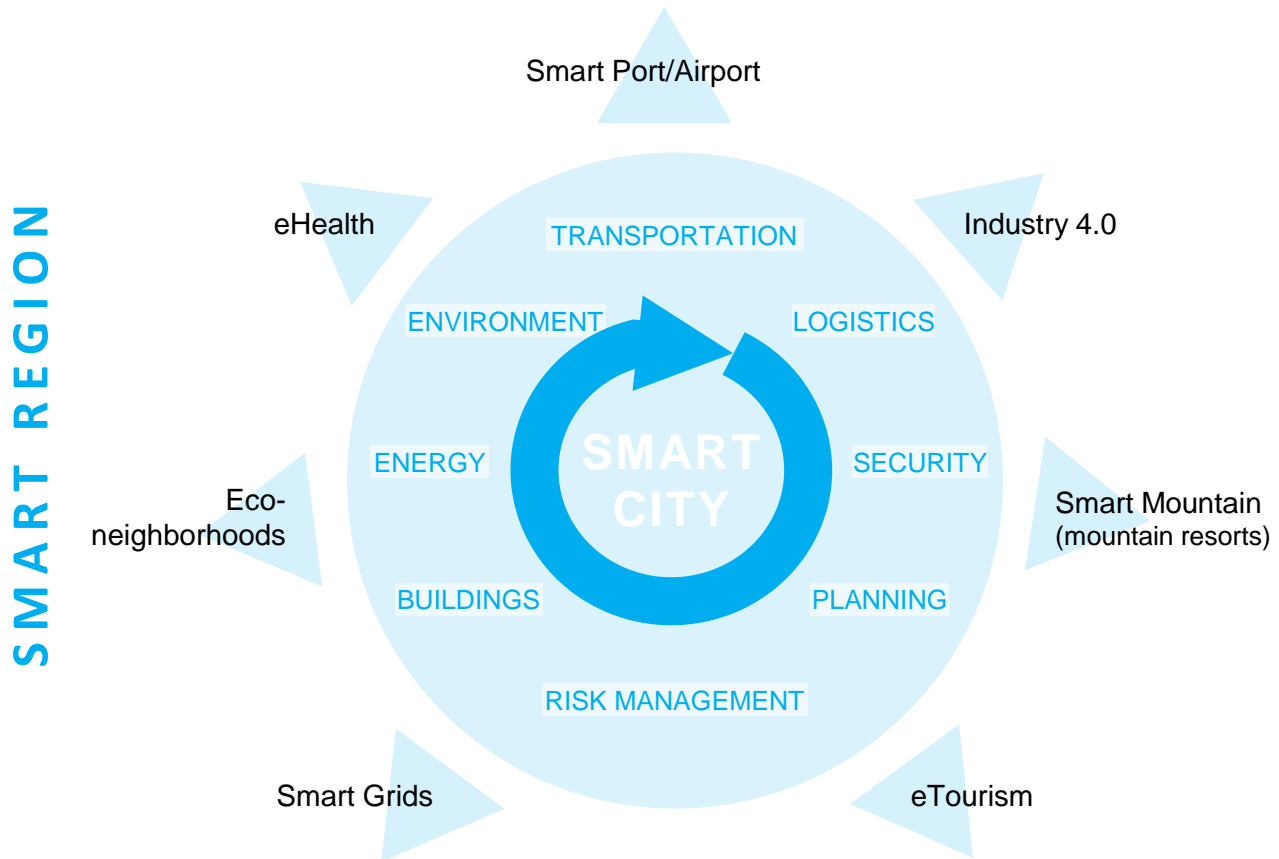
SMART REGION

Smart Port/Airport

eHealth

Industry 4.0

TRANSPORTATION

ENVIRONMENT

LOGISTICS

ENERGY

SMART CITY

SECURITY

Eco-neighborhoods

Smart Mountain (mountain resorts)

BUILDINGS

PLANNING

RISK MANAGEMENT

Smart Grids

eTourism